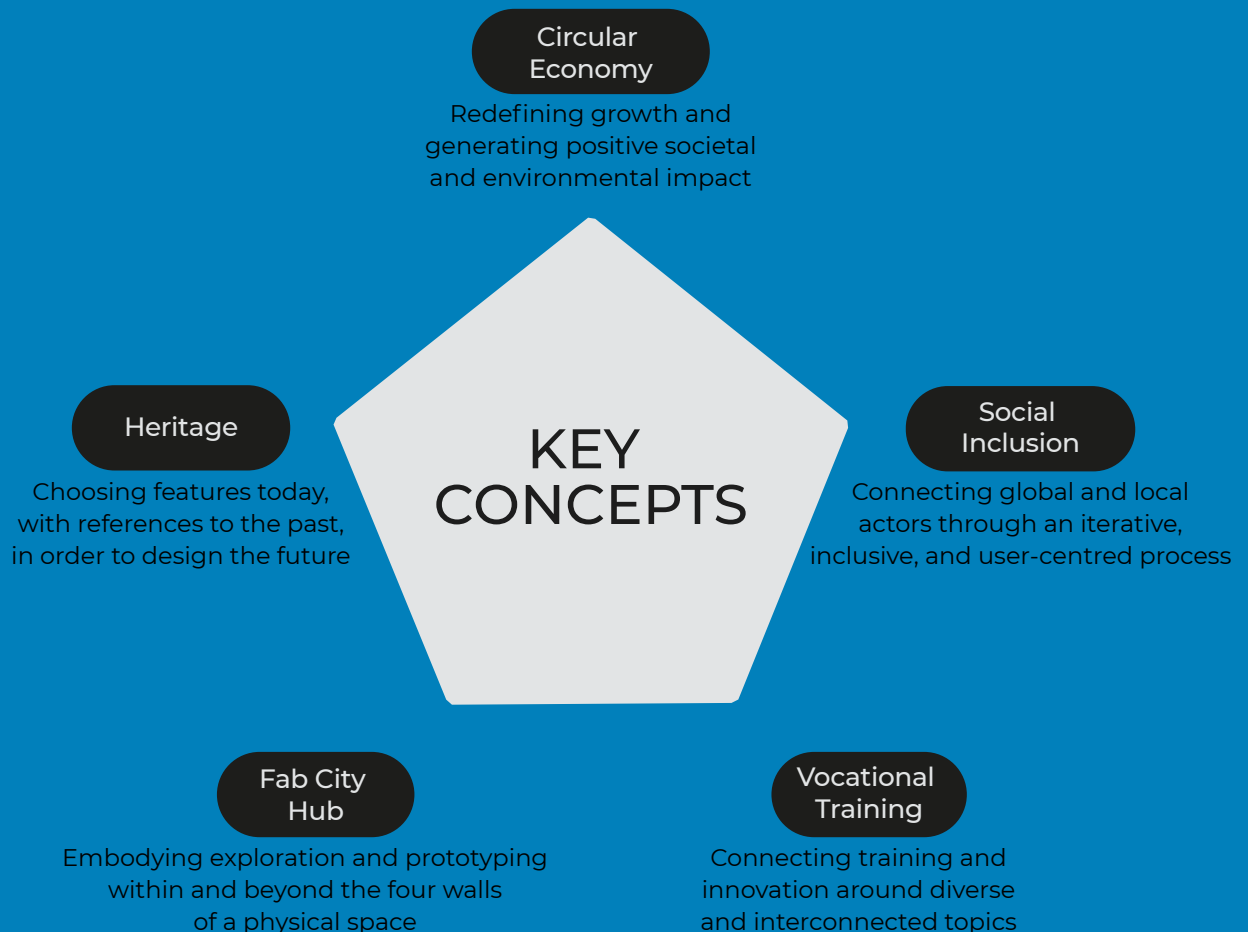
Circular Economy

Redefining growth and generating positive societal and environmental impact

Heritage

Choosing features today, with references to the past, in order to design the future

KEY CONCEPTS

Social Inclusion

Connecting global and local actors through an iterative, inclusive, and user-centred process

Fab City Hub

Embodying exploration and prototyping within and beyond the four walls of a physical space

Vocational Training

Connecting training and innovation around diverse and interconnected topics